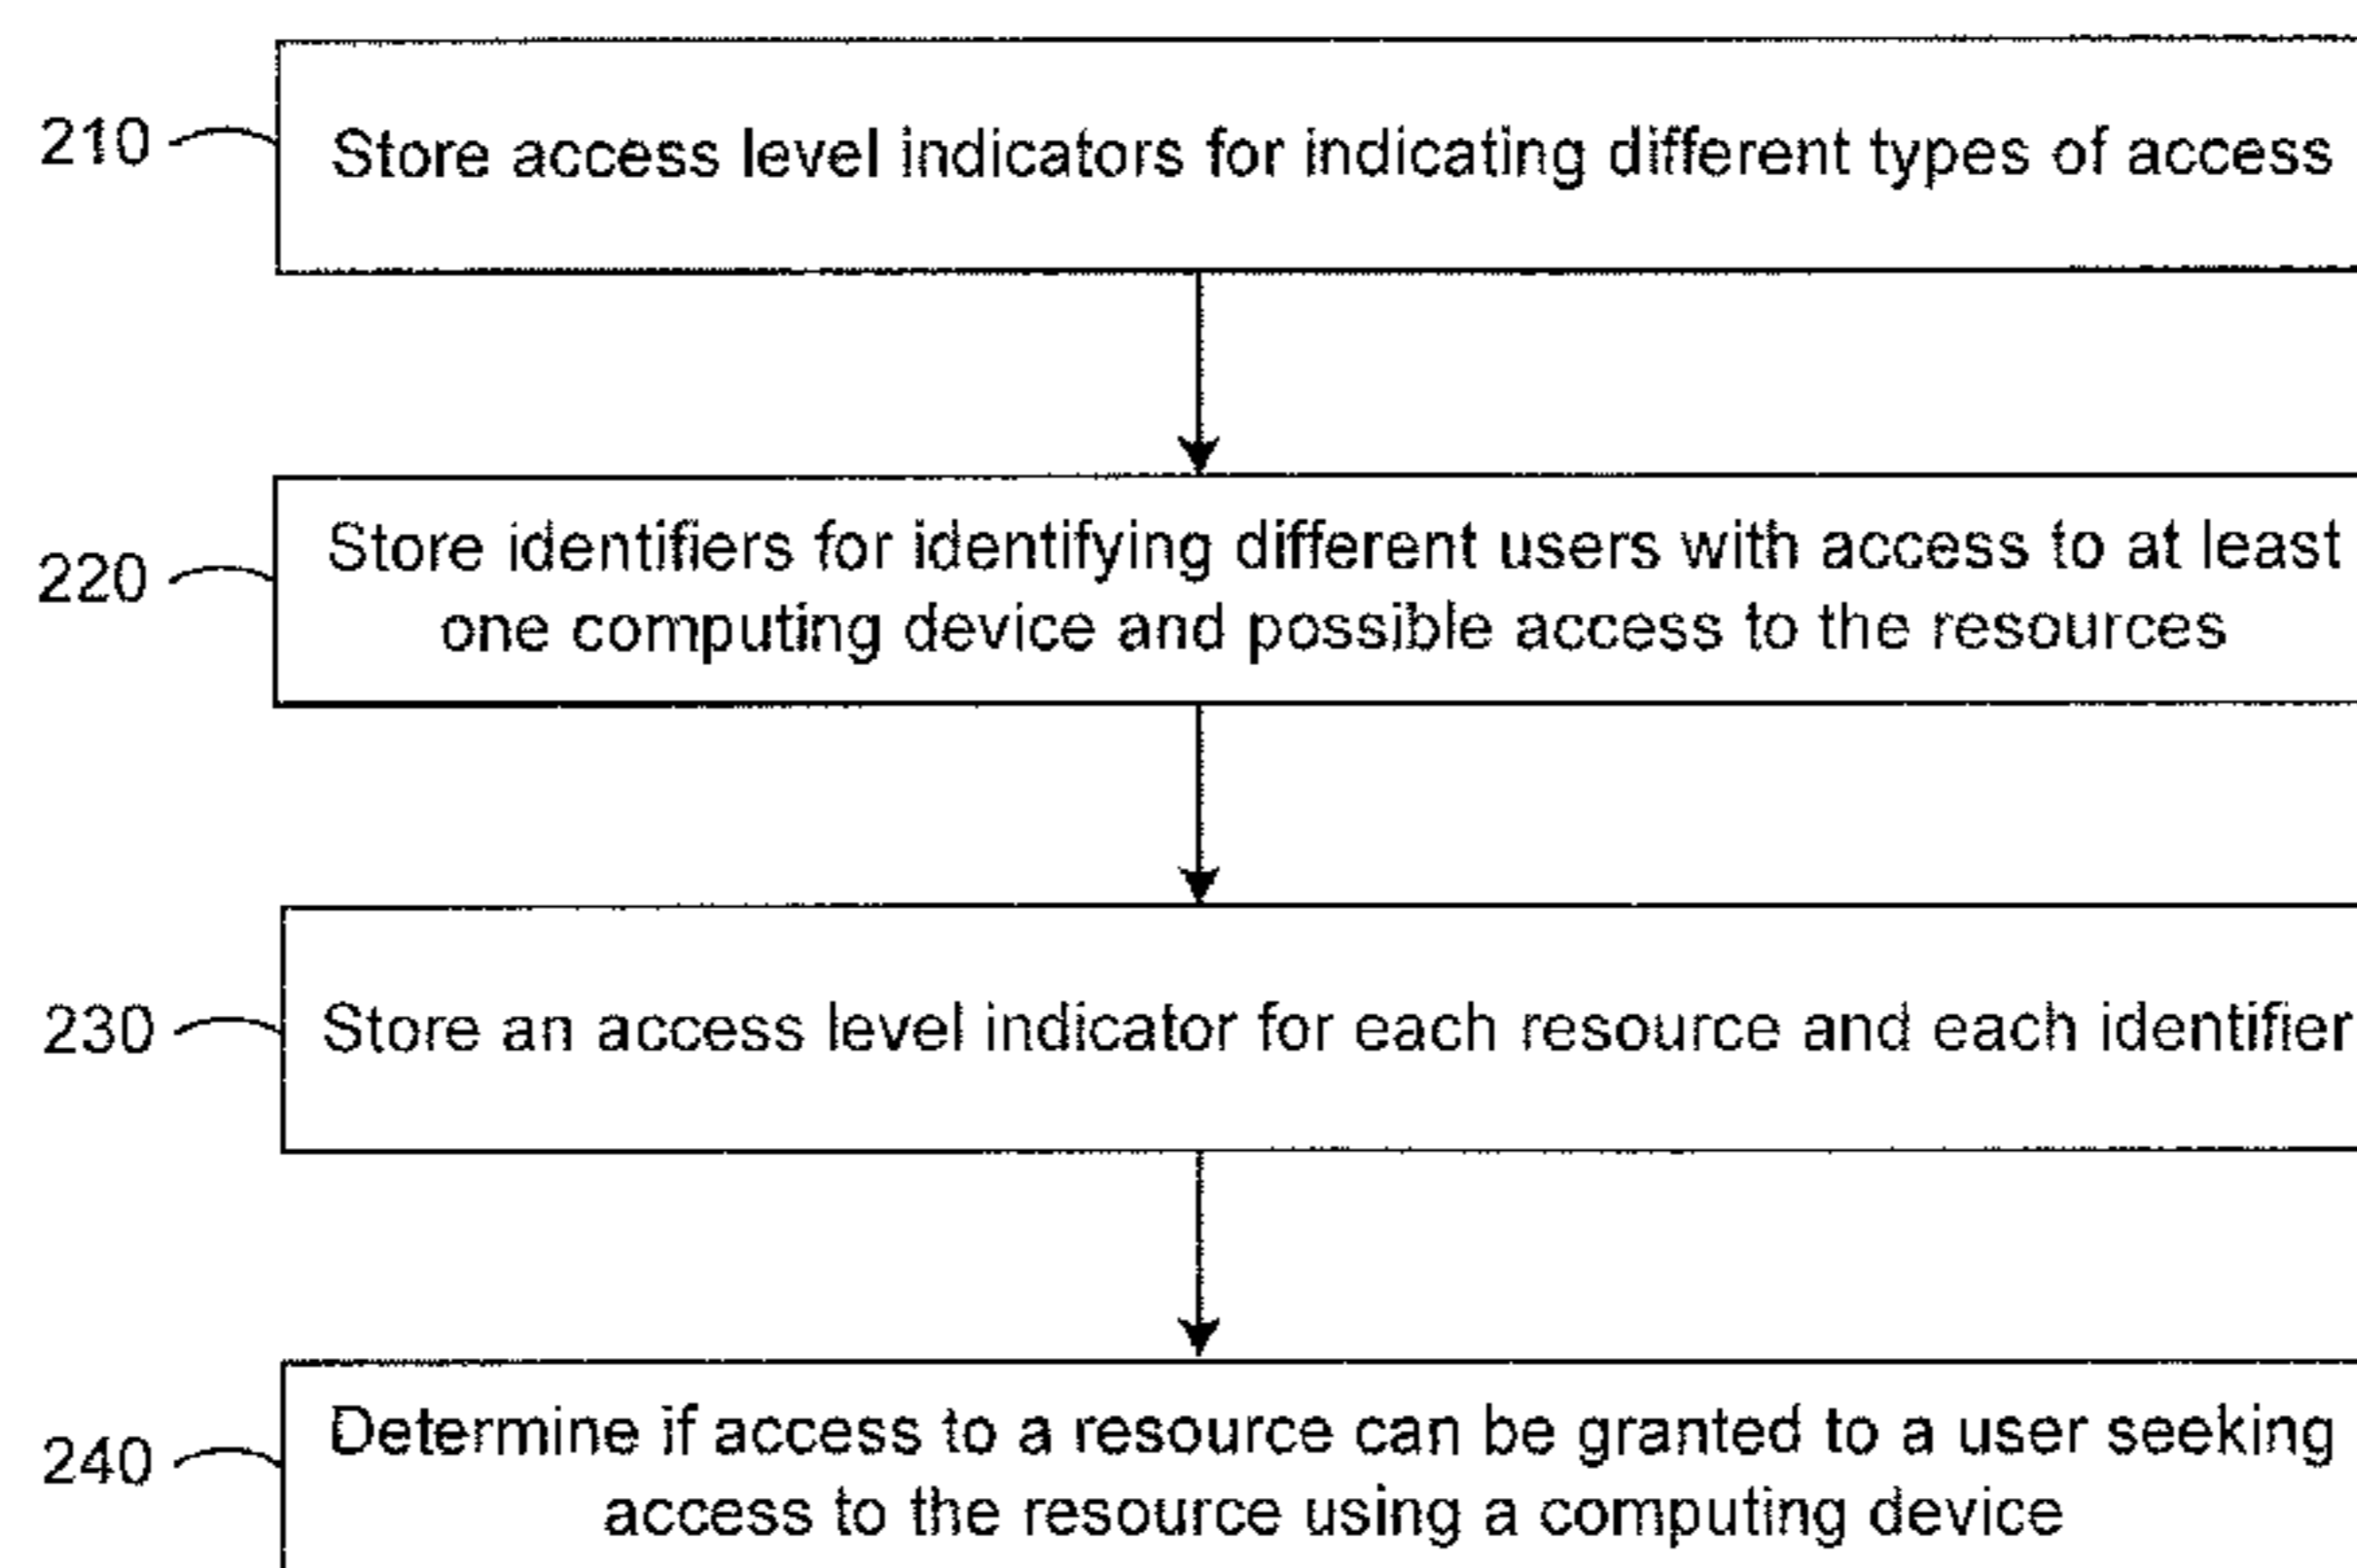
210

Store access level indicators for indicating different types of access

220

Store identifiers for identifying different users with access to at least one computing device and possible access to the resources

230

Store an access level indicator for each resource and each identifier

240

Determine if access to a resource can be granted to a user seeking access to the resource using a computing device